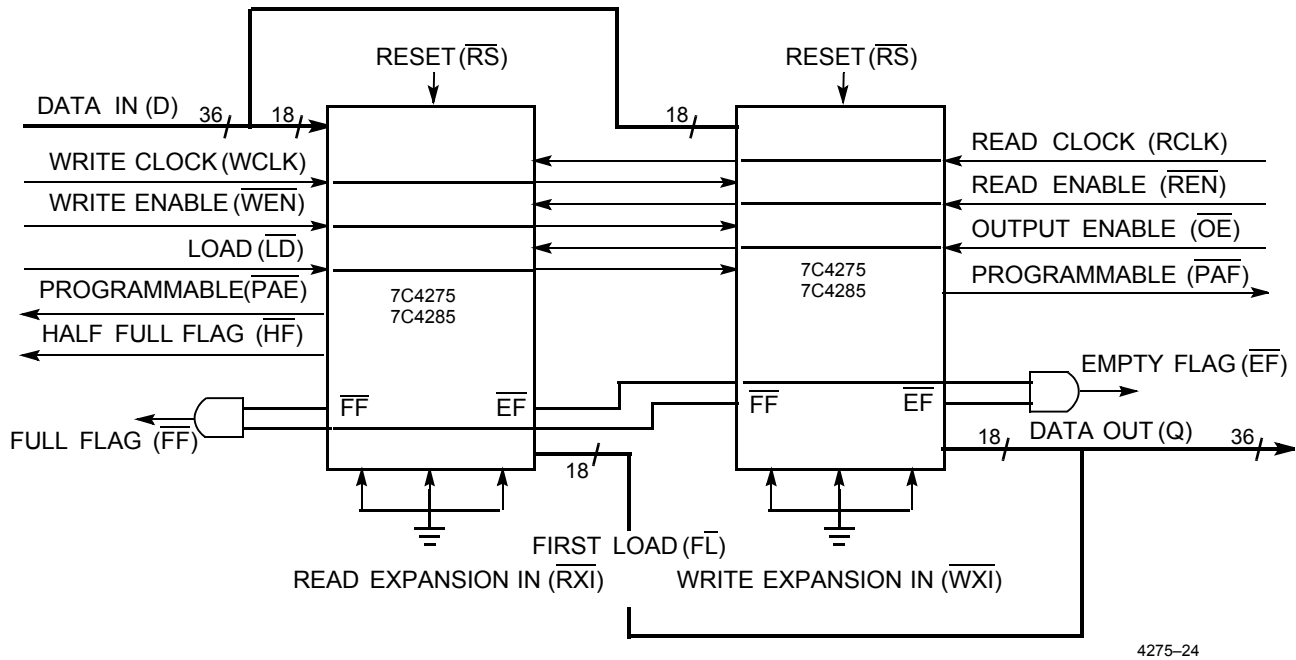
RESET ($\overline{RS}$)

RESET ($\overline{RS}$)

DATA IN (D) 36 18

18

WRITE CLOCK (WCLK)

WRITE ENABLE ($\overline{WEN}$)

LOAD ($\overline{LD}$)

PROGRAMMABLE($\overline{PAE}$)

HALF FULL FLAG ($\overline{HF}$)

7C4275
7C4285

READ CLOCK (RCLK)

READ ENABLE ($\overline{REN}$)

OUTPUT ENABLE ($\overline{OE}$)

PROGRAMMABLE ($\overline{PAF}$)

7C4275
7C4285

EMPTY FLAG ($\overline{EF}$)

$\overline{FF}$ $\overline{EF}$

$\overline{FF}$ $\overline{EF}$

FULL FLAG ($\overline{FF}$)

18 DATA OUT (Q) 36

18

FIRST LOAD ($\overline{FL}$)

READ EXPANSION IN ($\overline{RXI}$)

WRITE EXPANSION IN ($\overline{WXI}$)

4275–24